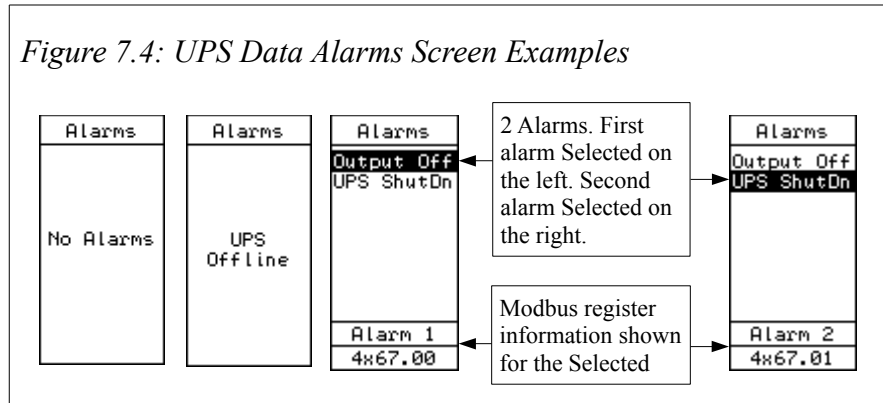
Figure 7.4: UPS Data Alarms Screen Examples

Alarms

No Alarms

Alarms

UPS Offline

Alarms

Output Off
UPS ShutDn

Alarm 1
4x67.00

2 Alarms. First alarm Selected on the left. Second alarm Selected on the right.

Modbus register information shown for the Selected

Alarms

Output Off
UPS ShutDn

Alarm 2
4x67.01